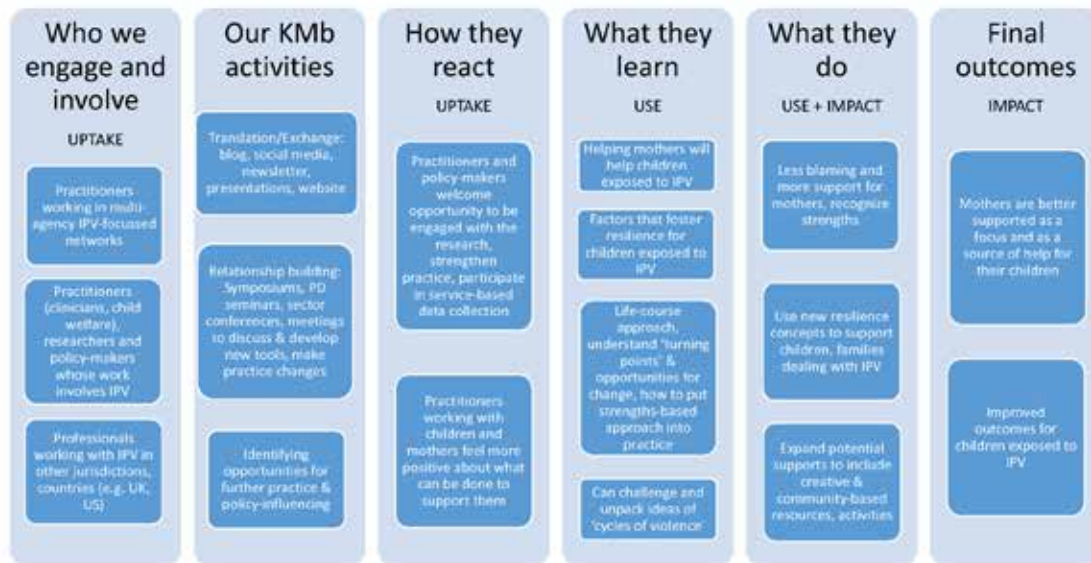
Who we engage and involve

UPTAKE

Practitioners working in multi-agency IPV-focussed networks

Practitioners (clincians, child welfare), researchers and policy-makers whose work involves IPV

Professionals working with IPV in other jurisdictions, countries (e.g. UK, US)

Our KMb activities

Translation/Exchange: blog, social media, newsletter, presentations, website

Relationship building: Symposiums, PD seminars, sector conferences, meetings to discuss & develop new tools, make practice changes

Identifying opportunities for further practice & policy-influencing

How they react

UPTAKE

Practitioners and policy-makers welcome opportunity to be engaged with the research, strengthen practice, participate in service-based data collection

Practitioners working with children and mothers feel more positive about what can be done to support them

What they learn

USE

Helping mothers will help children exposed to IPV

Factors that foster resilience for children exposed to IPV

Life-course approach, understand "turning points" & opportunities for change, how to put strengths-based approach into practice

Can challenge and unpack ideas of 'cycles of violence'

What they do

USE + IMPACT

Less blaming and more support for mothers, recognize strengths

Use new resilience concepts to support children, families dealing with IPV

Expand potential supports to include creative & community-based resources, activities

Final outcomes

IMPACT

Mothers are better supported as a focus and as a source of help for their children

Improved outcomes for children exposed to IPV